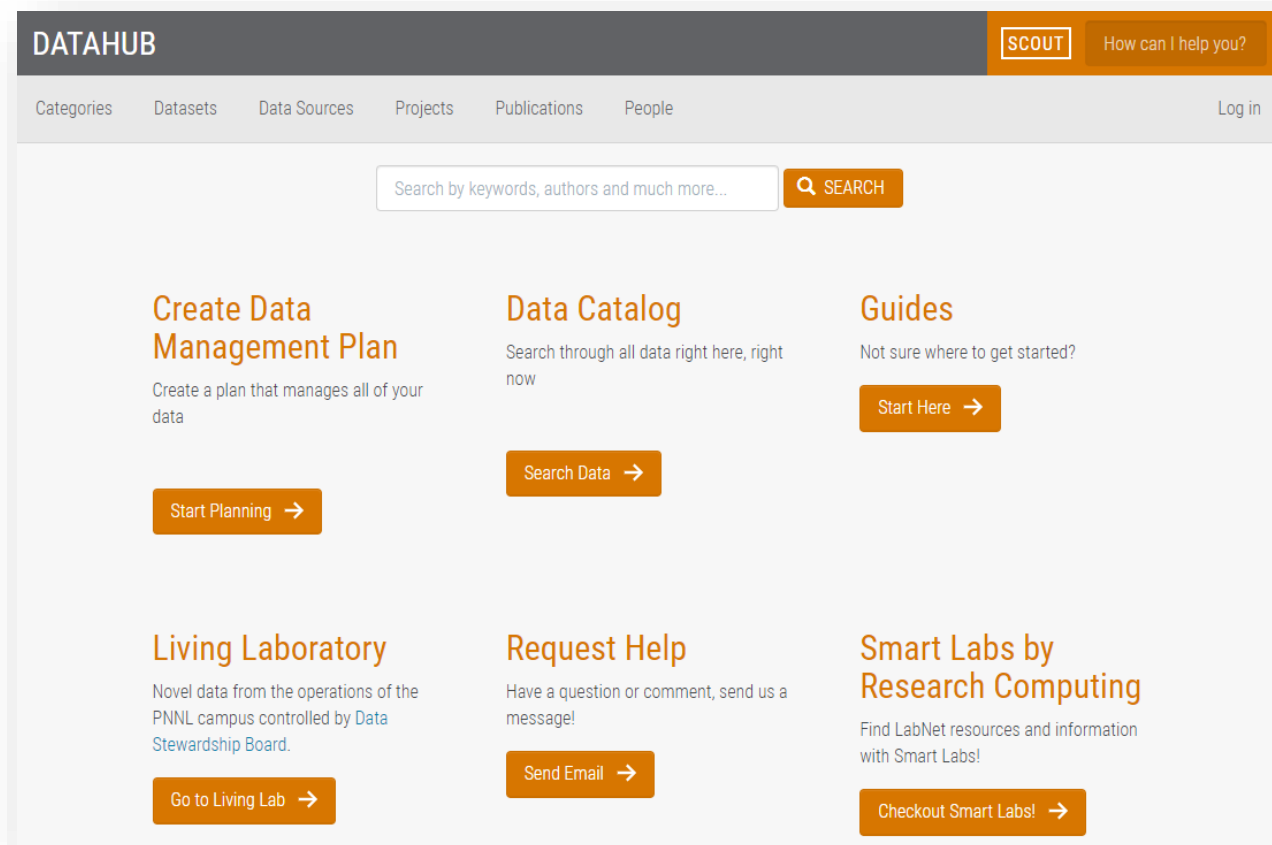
DATAHUB

SCOUT

How can I help you?

Categories Datasets Data Sources Projects Publications People

Log in

Search by keywords, authors and much more...

SEARCH

Create Data Management Plan

Create a plan that manages all of your data

Start Planning →

Data Catalog

Search through all data right here, right now

Search Data →

Guides

Not sure where to get started?

Start Here →

Living Laboratory

Novel data from the operations of the PNNL campus controlled by Data Stewardship Board.

Go to Living Lab →

Request Help

Have a question or comment, send us a message!

Send Email →

Smart Labs by Research Computing

Find LabNet resources and information with Smart Labs!

Checkout Smart Labs! →